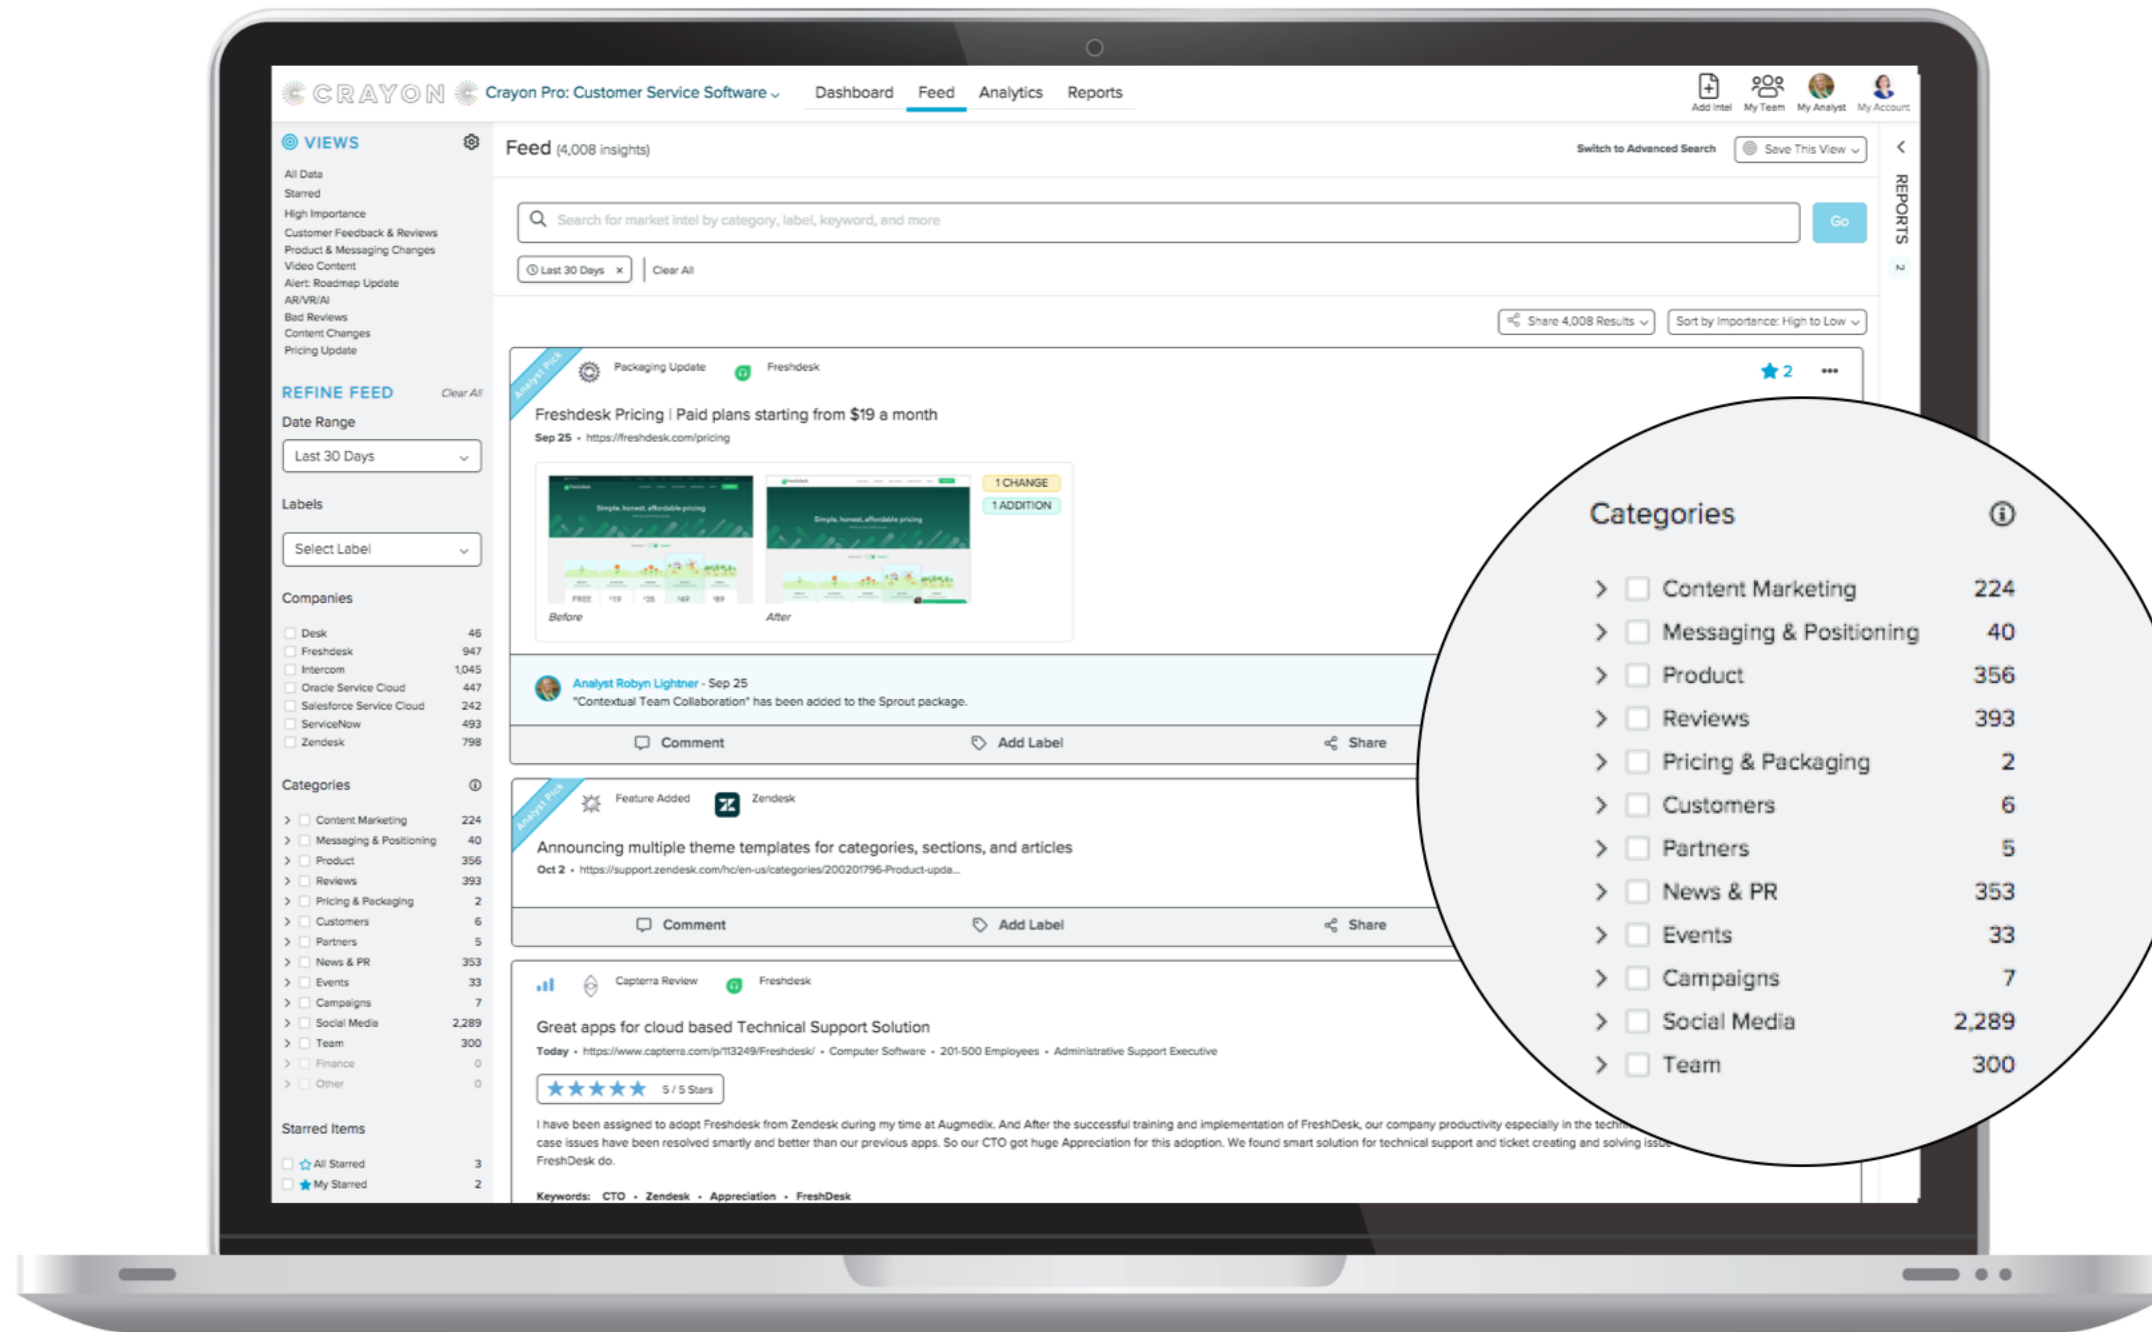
CRAYON Crayon Pro: Customer Service Software Dashboard Feed Analytics Reports Add Intel My Team My Analyst My Account

VIEWS
All Data
Starred
High Importance
Customer Feedback & Reviews
Product & Messaging Changes
Video Content
Alert: Roadmap Update
AR/VR/AI
Bad Reviews
Content Changes
Pricing Update

REFINE FEED Clear All
Date Range
Last 30 Days
Labels
Select Label
Companies

| Desk | 46 |
|---|---|
| Freshdesk | 947 |
| Intercom | 1,045 |
| Oracle Service Cloud | 447 |
| Salesforce Service Cloud | 242 |
| ServiceNow | 493 |
| Zendesk | 798 |

Categories

| Content Marketing | 224 |
|---|---|
| Messaging & Positioning | 40 |
| Product | 356 |
| Reviews | 393 |
| Pricing & Packaging | 2 |
| Customers | 6 |
| Partners | 5 |
| News & PR | 353 |
| Events | 33 |
| Campaigns | 7 |
| Social Media | 2,289 |
| Team | 300 |
| Finance | 0 |
| Other | 0 |

Starred Items
All Starred 3
My Starred 2

Feed (4,008 insights)
Switch to Advanced Search Save This View
Search for market intel by category, label, keyword, and more Go
Last 30 Days × Clear All
Share 4,008 Results Sort by Importance: High to Low
REPORTS

Analyst Pick Packaging Update Freshdesk 2
Freshdesk Pricing | Paid plans starting from $19 a month
Sep 25 • https://freshdesk.com/pricing
1 CHANGE
1 ADDITION
Before After
Analyst Robyn Lightner - Sep 25
"Contextual Team Collaboration" has been added to the Sprout package.
Comment Add Label Share

Analyst Pick Feature Added Zendesk
Announcing multiple theme templates for categories, sections, and articles
Oct 2 • https://support.zendesk.com/hc/en-us/categories/200201796-Product-upda...
Comment Add Label Share

Capterra Review Freshdesk
Great apps for cloud based Technical Support Solution
Today • https://www.capterra.com/p/113249/Freshdesk/ • Computer Software • 201-500 Employees • Administrative Support Executive
5 / 5 Stars
I have been assigned to adopt Freshdesk from Zendesk during my time at Augmedix. And After the successful training and implementation of FreshDesk, our company productivity especially in the tech case issues have been resolved smartly and better than our previous apps. So our CTO got huge Appreciation for this adoption. We found smart solution for technical support and ticket creating and solving issue FreshDesk do.
Keywords: CTO • Zendesk • Appreciation • FreshDesk

Categories

| Content Marketing | 224 |
|---|---|
| Messaging & Positioning | 40 |
| Product | 356 |
| Reviews | 393 |
| Pricing & Packaging | 2 |
| Customers | 6 |
| Partners | 5 |
| News & PR | 353 |
| Events | 33 |
| Campaigns | 7 |
| Social Media | 2,289 |
| Team | 300 |